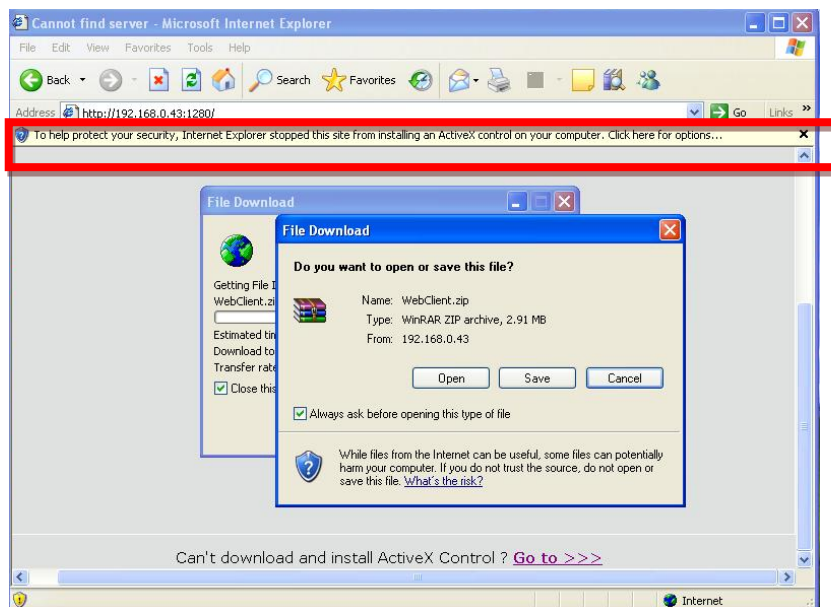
Cannot find server - Microsoft Internet Explorer

File Edit View Favorites Tools Help

Back Search Favorites

Address http://192.168.0.43:1280/ Go Links »

To help protect your security, Internet Explorer stopped this site from installing an ActiveX control on your computer. Click here for options...

File Download

Getting File I
WebClient.zi
Estimated tin
Download to
Transfer rate
Close this

File Download

Do you want to open or save this file?

Name: WebClient.zip
Type: WinRAR ZIP archive, 2.91 MB
From: 192.168.0.43

Open Save Cancel

Always ask before opening this type of file

While files from the Internet can be useful, some files can potentially harm your computer. If you do not trust the source, do not open or save this file. What's the risk?

Can't download and install ActiveX Control ? Go to >>>

Internet